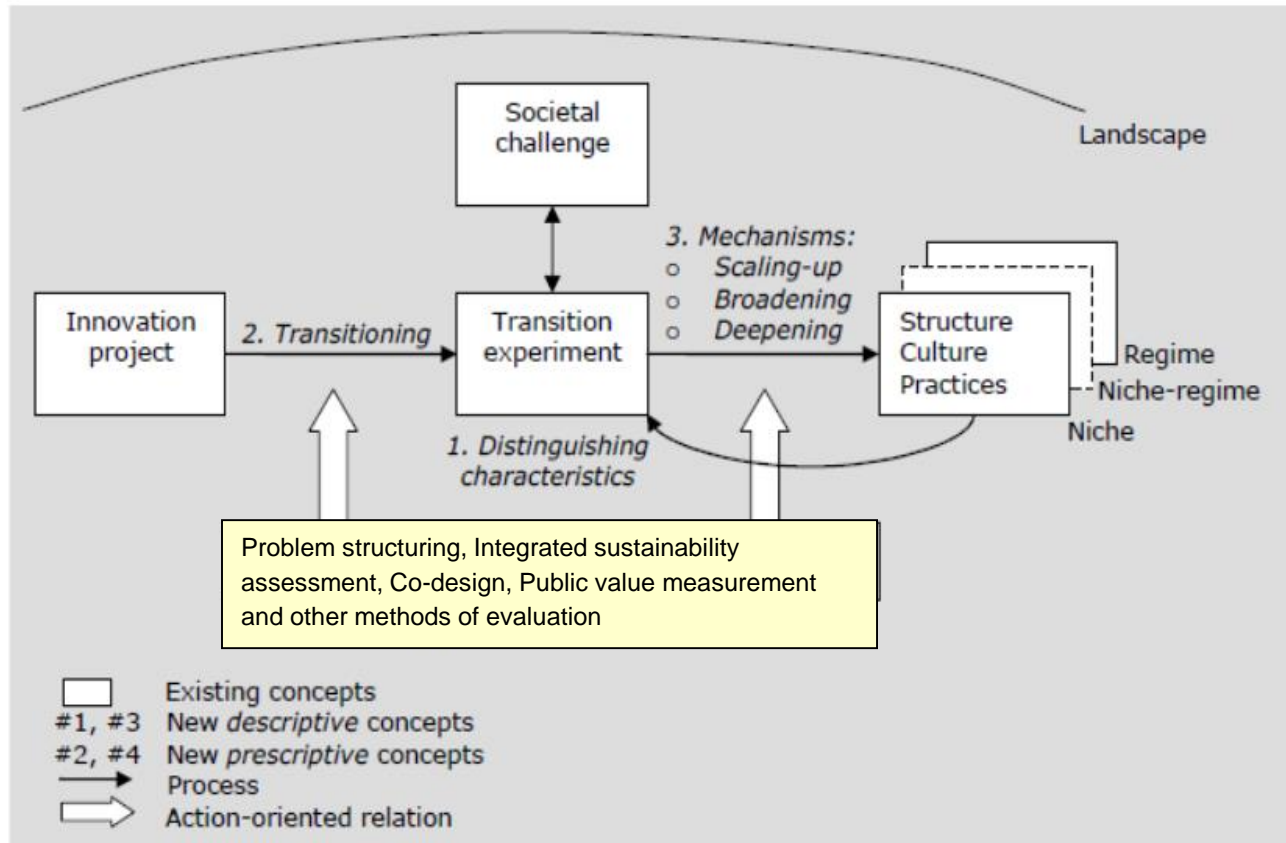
Landscape

Societal challenge

Innovation project

2. Transitioning

Transition experiment

3. Mechanisms:
○ Scaling-up
○ Broadening
○ Deepening

Structure
Culture
Practices

Regime
Niche-regime
Niche

1. Distinguishing characteristics

Problem structuring, Integrated sustainability assessment, Co-design, Public value measurement and other methods of evaluation

Existing concepts
#1, #3 New *descriptive* concepts
#2, #4 New *prescriptive* concepts
Process
Action-oriented relation